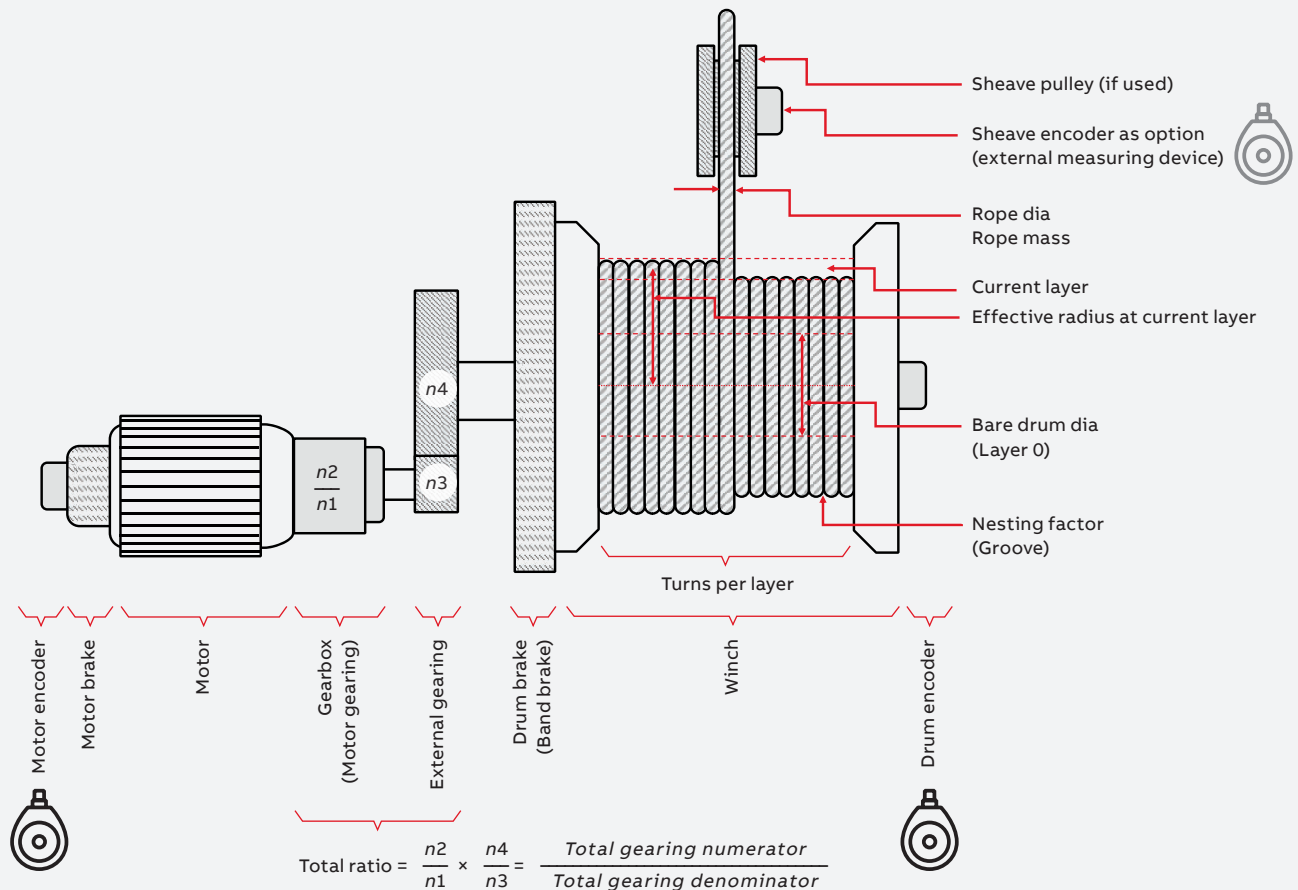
Sheave pulley (if used)

Sheave encoder as option (external measuring device)

Rope dia
Rope mass

Current layer

Effective radius at current layer

$n4$

$\frac{n2}{n1}$

$n3$

Bare drum dia (Layer 0)

Nesting factor (Groove)

Turns per layer

Motor encoder

Motor brake

Motor

Gearbox (Motor gearing)

External gearing

Drum brake (Band brake)

Winch

Drum encoder

Total ratio = $\frac{n2}{n1} \times \frac{n4}{n3} = \frac{\text{Total gearing numerator}}{\text{Total gearing denominator}}$